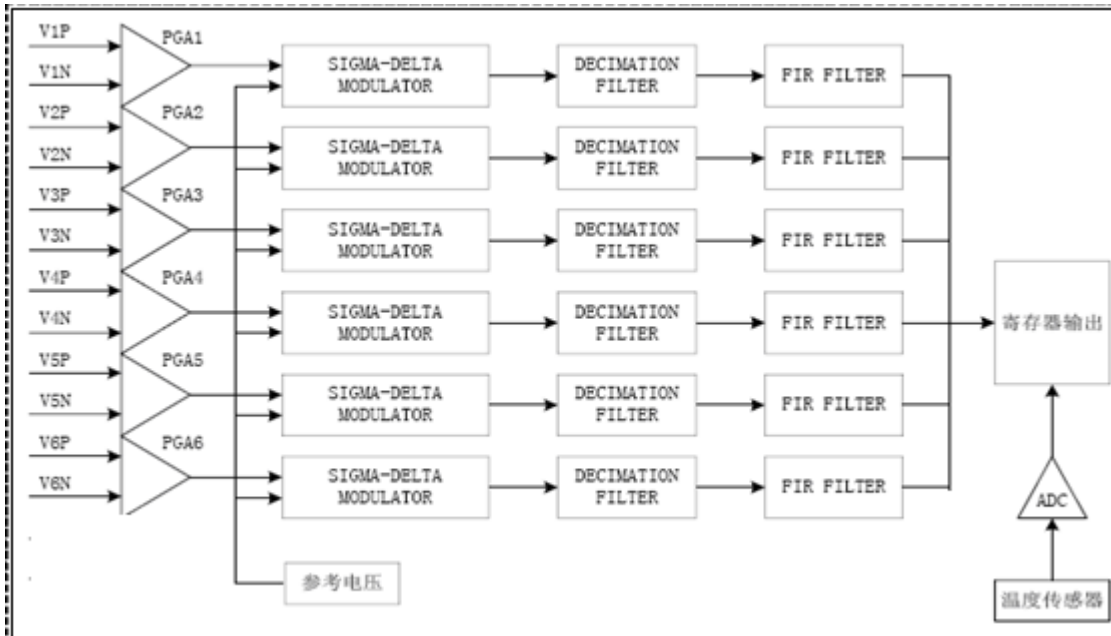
V1P
V1N
PGA1
V2P
V2N
PGA2
V3P
V3N
PGA3
V4P
V4N
PGA4
V5P
V5N
PGA5
V6P
V6N
PGA6

SIGMA-DELTA MODULATOR
DECIMATION FILTER
FIR FILTER

SIGMA-DELTA MODULATOR
DECIMATION FILTER
FIR FILTER

SIGMA-DELTA MODULATOR
DECIMATION FILTER
FIR FILTER

SIGMA-DELTA MODULATOR
DECIMATION FILTER
FIR FILTER

SIGMA-DELTA MODULATOR
DECIMATION FILTER
FIR FILTER

SIGMA-DELTA MODULATOR
DECIMATION FILTER
FIR FILTER

寄存器输出

ADC

参考电压

温度传感器